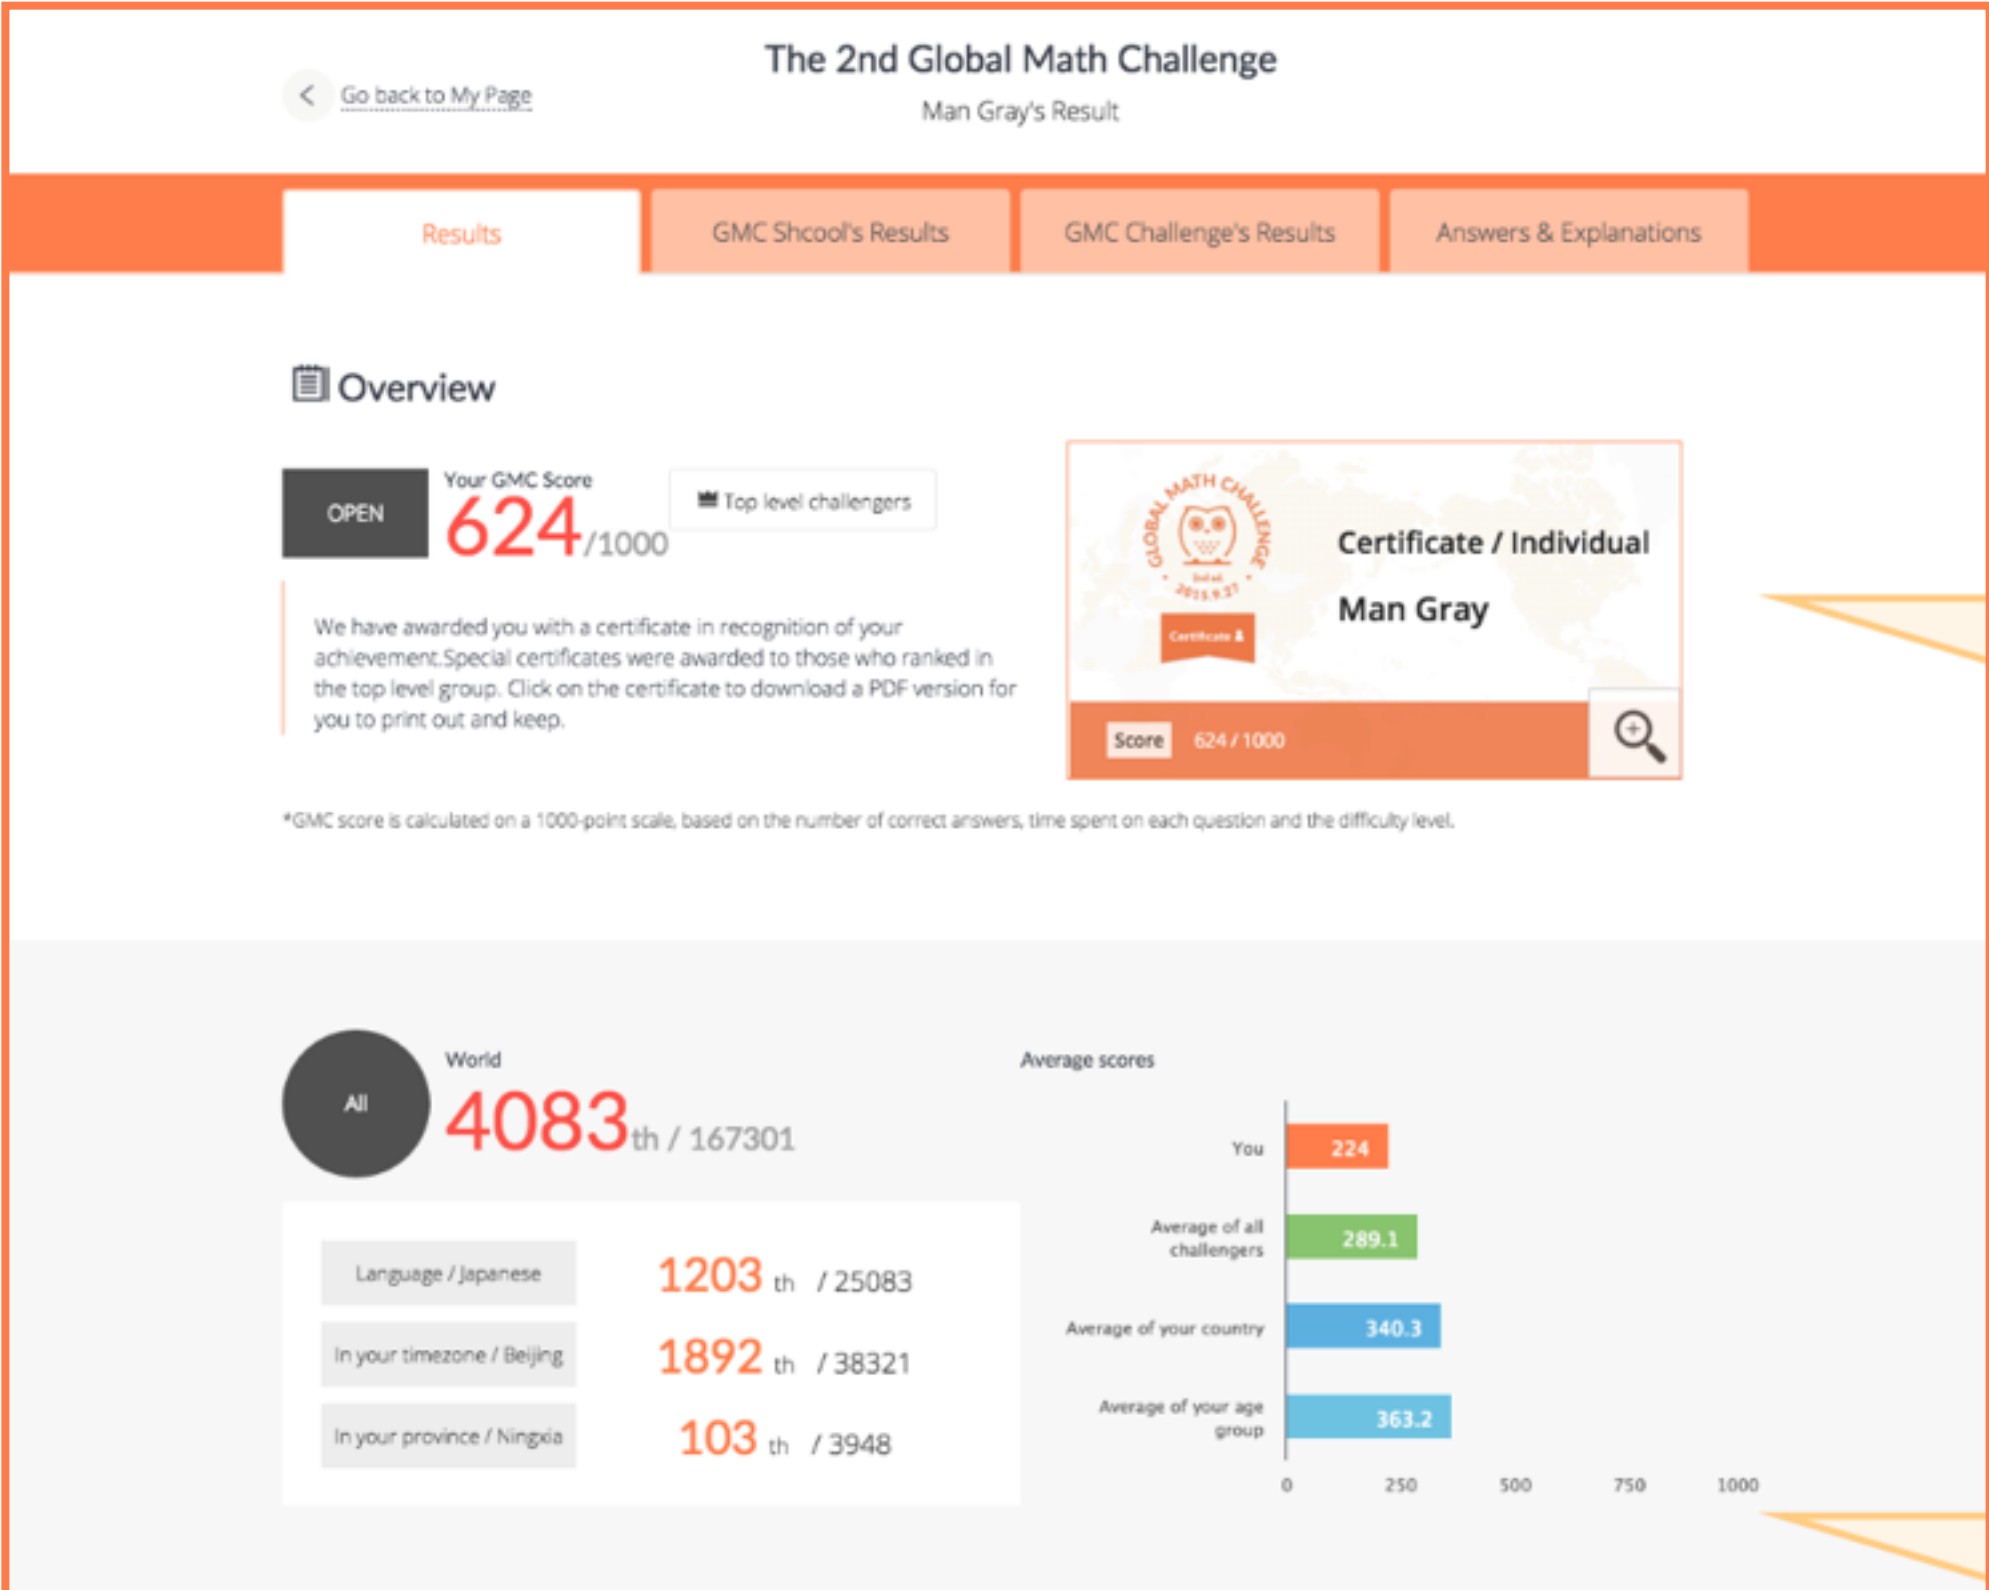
Go back to My Page

The 2nd Global Math Challenge

Man Gray's Result

Results | GMC Shcool's Results | GMC Challenge's Results | Answers & Explanations

Overview

OPEN

Your GMC Score

624/1000

Top level challengers

We have awarded you with a certificate in recognition of your achievement.Special certificates were awarded to those who ranked in the top level group. Click on the certificate to download a PDF version for you to print out and keep.

GLOBAL MATH CHALLENGE

2nd ed

2015.9.27

Certificate

Certificate / Individual

Man Gray

Score 624 / 1000

*GMC score is calculated on a 1000-point scale, based on the number of correct answers, time spent on each question and the difficulty level.

All

World

4083th / 167301

| | |
|---|---|
| Language / Japanese | 1203 th / 25083 |
| In your timezone / Beijing | 1892 th / 38321 |
| In your province / Ningxia | 103 th / 3948 |

Average scores

You 224

Average of all challengers 289.1

Average of your country 340.3

Average of your age group 363.2

0 250 500 750 1000